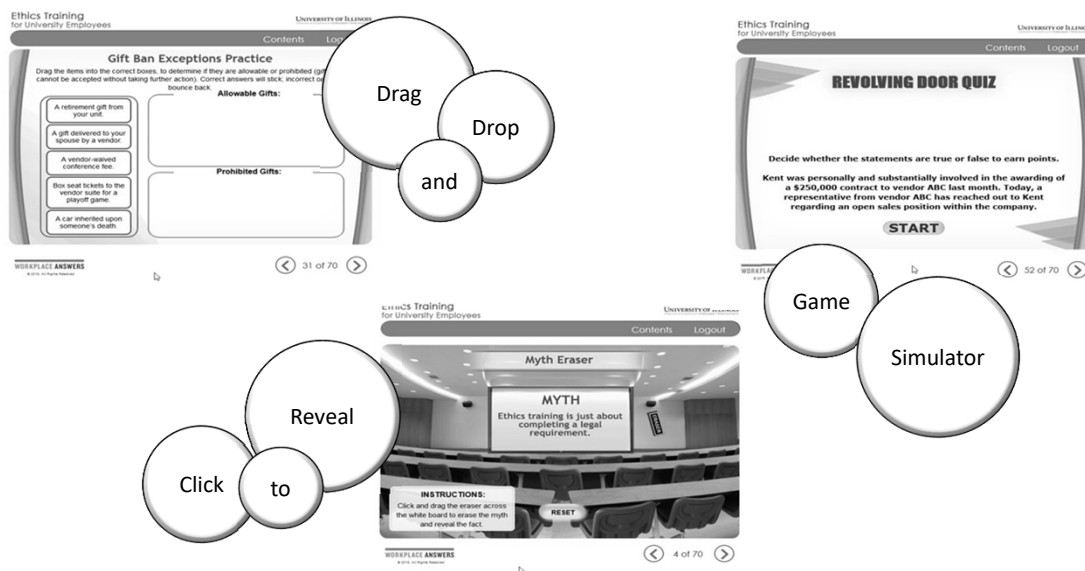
Ethics Training
for University Employees

UNIVERSITY OF ILLINOIS

Contents Logo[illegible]

Gift Ban Exceptions Practice

Drag the items into the correct boxes, to determine if they are allowable or prohibited (gi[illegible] cannot be accepted without taking further action). Correct answers will stick; incorrect o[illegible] bounce back.

A retirement gift from your unit.

A gift delivered to your spouse by a vendor.

A vendor-waived conference fee.

Box seat tickets to the vendor suite for a playoff game.

A car inherited upon someone's death.

Allowable Gifts:

Prohibited Gifts:

WORKPLACE ANSWERS

31 of 70

Drag

Drop

and

Ethics Training
for University Employees

UNIVERSITY OF ILLINO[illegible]

Contents Logout

REVOLVING DOOR QUIZ

Decide whether the statements are true or false to earn points.

Kent was personally and substantially involved in the awarding of a $250,000 contract to vendor ABC last month. Today, a representative from vendor ABC has reached out to Kent regarding an open sales position within the company.

START

WORKPLA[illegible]

52 of 70

Game

Simulator

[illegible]ics Training
for University Employees

UNIVERSITY OF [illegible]

Contents Logout

Myth Eraser

MYTH

Ethics training is just about completing a legal requirement.

INSTRUCTIONS:

Click and drag the eraser across the white board to erase the myth and reveal the fact.

RESET

WORKPLACE ANSWERS

4 of 70

Reveal

Click

to